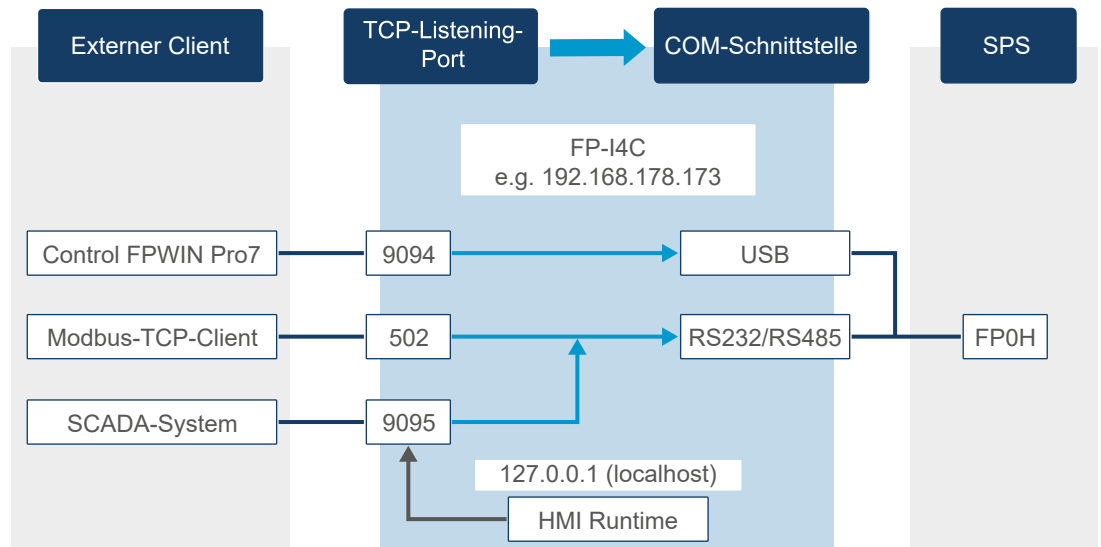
Externer Client

TCP-Listening-Port

COM-Schnittstelle

SPS

FP-I4C
e.g. 192.168.178.173

Control FPWIN Pro7

9094

USB

Modbus-TCP-Client

502

RS232/RS485

FP0H

SCADA-System

9095

127.0.0.1 (localhost)

HMI Runtime